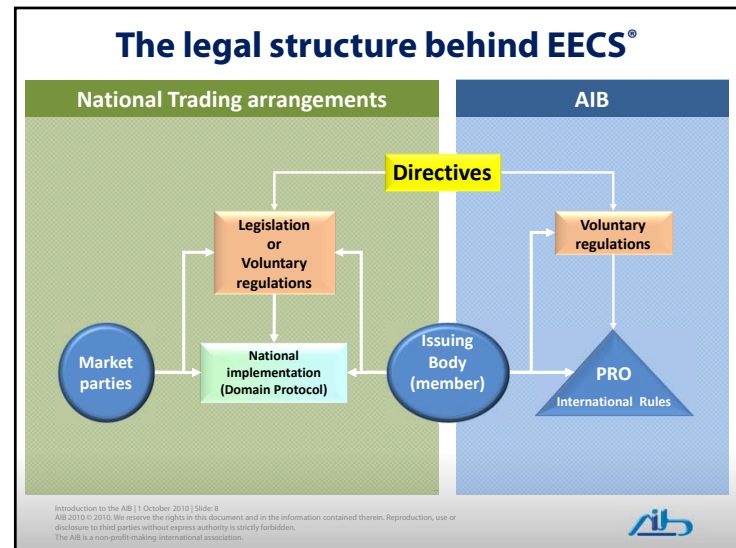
The legal structure behind EECS®

National Trading arrangements

AIB

Directives

Legislation or Voluntary regulations

Voluntary regulations

Market parties

National implementation (Domain Protocol)

Issuing Body (member)

PRO

International Rules

Introduction to the AIB | 1 October 2010 | Slide: 8
AIB 2010 © 2010. We reserve the rights in this document and in the information contained therein. Reproduction, use or disclosure to third parties without express authority is strictly forbidden.
The AIB is a non-profit-making international association.